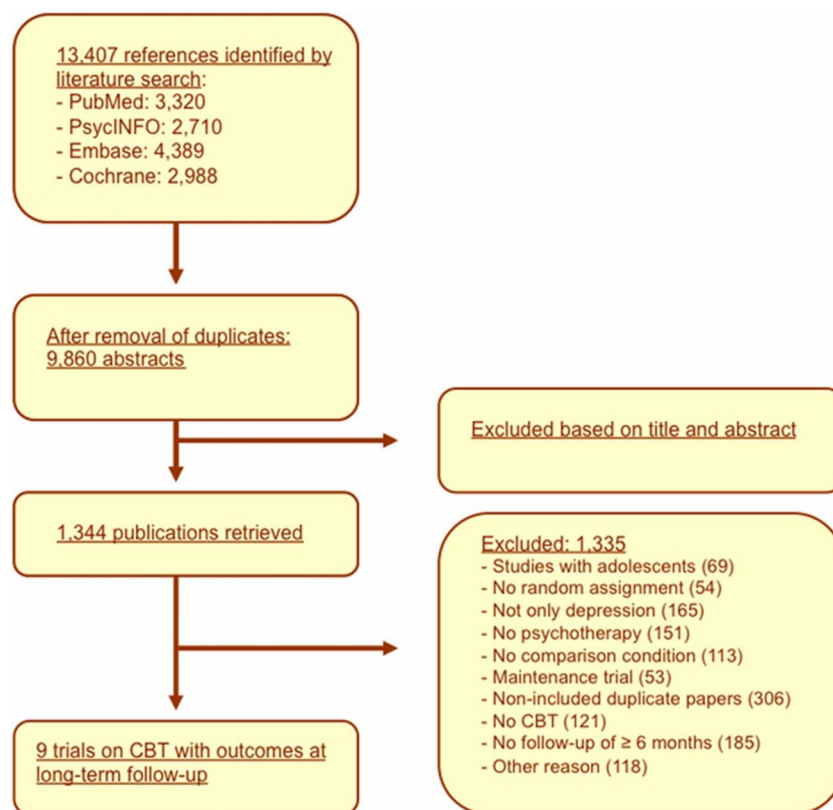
13,407 references identified by literature search:
- PubMed: 3,320
- PsycINFO: 2,710
- Embase: 4,389
- Cochrane: 2,988

After removal of duplicates: 9,860 abstracts

Excluded based on title and abstract

1,344 publications retrieved

Excluded: 1,335
- Studies with adolescents (69)
- No random assignment (54)
- Not only depression (165)
- No psychotherapy (151)
- No comparison condition (113)
- Maintenance trial (53)
- Non-included duplicate papers (306)
- No CBT (121)
- No follow-up of ≥ 6 months (185)
- Other reason (118)

9 trials on CBT with outcomes at long-term follow-up